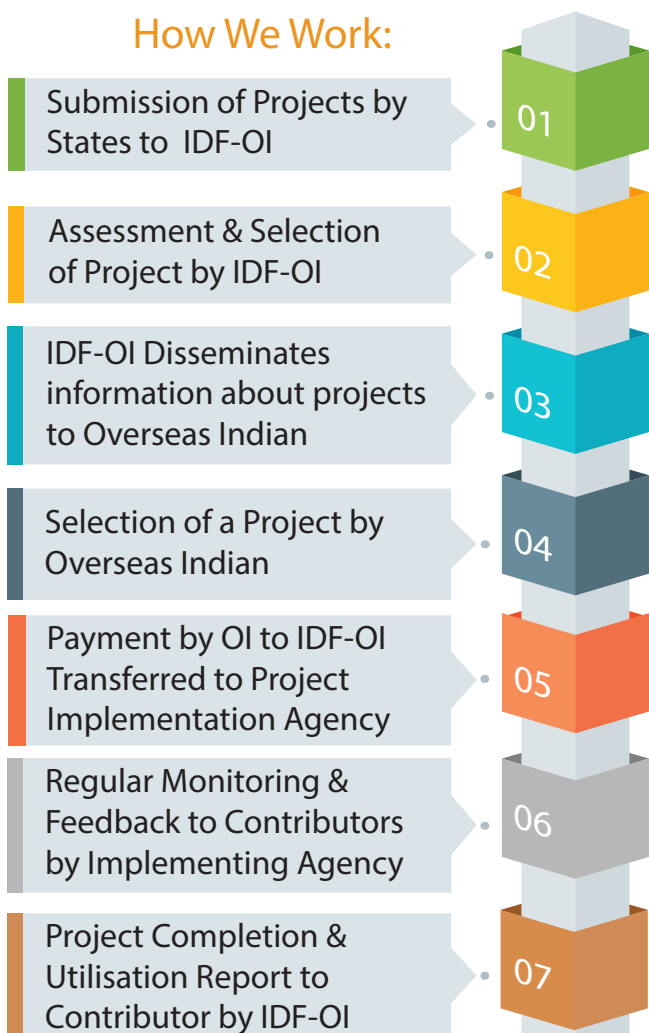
How We Work:

Submission of Projects by States to IDF-OI

01

Assessment & Selection of Project by IDF-OI

02

IDF-OI Disseminates information about projects to Overseas Indian

03

Selection of a Project by Overseas Indian

04

Payment by OI to IDF-OI Transferred to Project Implementation Agency

05

Regular Monitoring & Feedback to Contributors by Implementing Agency

06

Project Completion & Utilisation Report to Contributor by IDF-OI

07